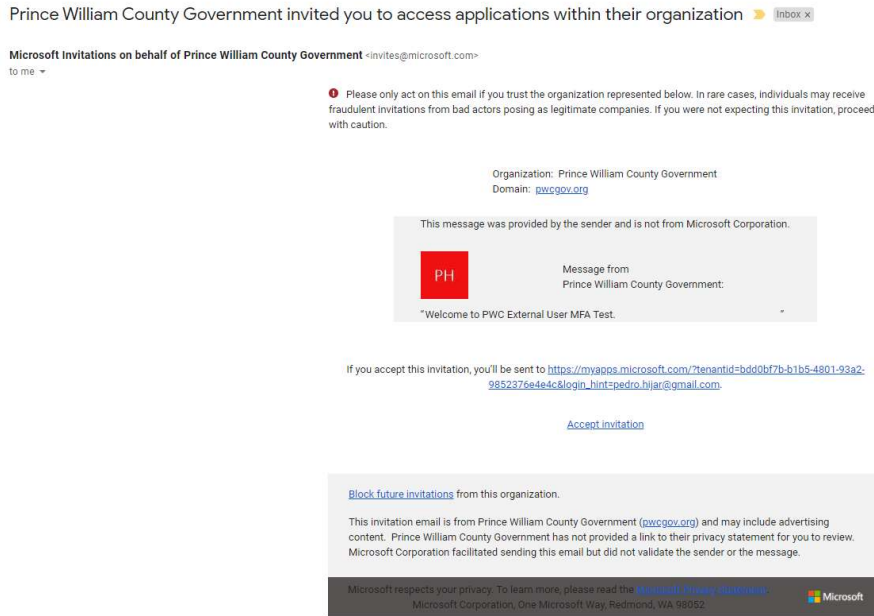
Prince William County Government invited you to access applications within their organization Inbox ×

Microsoft Invitations on behalf of Prince William County Government <invites@microsoft.com>
to me

Please only act on this email if you trust the organization represented below. In rare cases, individuals may receive fraudulent invitations from bad actors posing as legitimate companies. If you were not expecting this invitation, proceed with caution.

Organization: Prince William County Government
Domain: pwcgov.org

This message was provided by the sender and is not from Microsoft Corporation.

PH

Message from
Prince William County Government:

"Welcome to PWC External User MFA Test. "

If you accept this invitation, you'll be sent to https://myapps.microsoft.com/?tenantid=bdd0bf7b-b1b5-4801-93a2-9852376e4e4c&login_hint=pedro.hijar@gmail.com.

Accept invitation

Block future invitations from this organization.

This invitation email is from Prince William County Government (pwcgov.org) and may include advertising content. Prince William County Government has not provided a link to their privacy statement for you to review. Microsoft Corporation facilitated sending this email but did not validate the sender or the message.

Microsoft respects your privacy. To learn more, please read the Microsoft Privacy Statement.
Microsoft Corporation, One Microsoft Way, Redmond, WA 98052

Microsoft